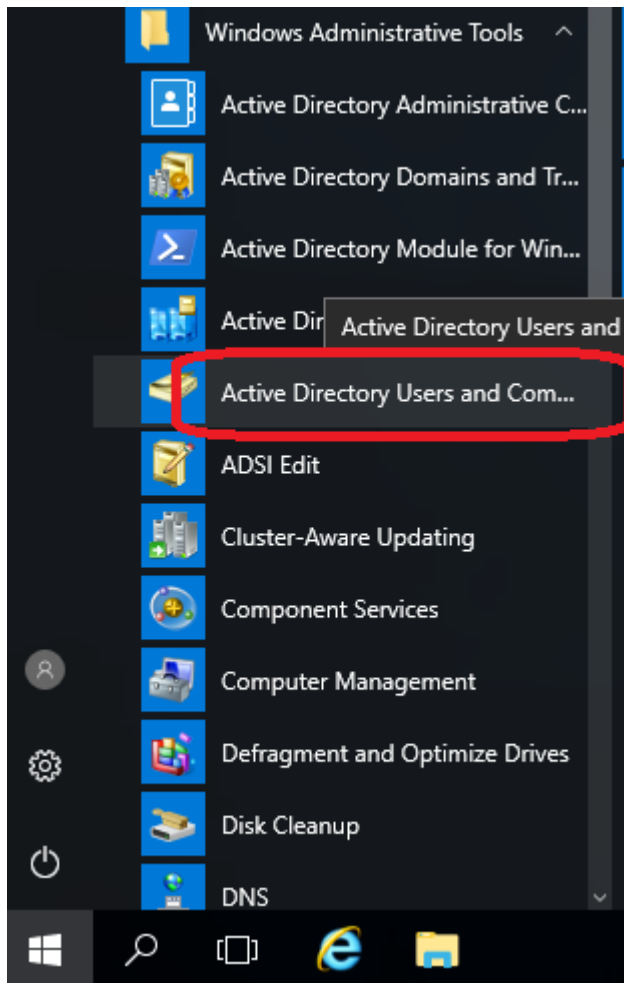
Windows Administrative Tools

Active Directory Administrative C...

Active Directory Domains and Tr...

Active Directory Module for Win...

Active Dir

Active Directory Users and

Active Directory Users and Com...

ADSI Edit

Cluster-Aware Updating

Component Services

Computer Management

Defragment and Optimize Drives

Disk Cleanup

DNS